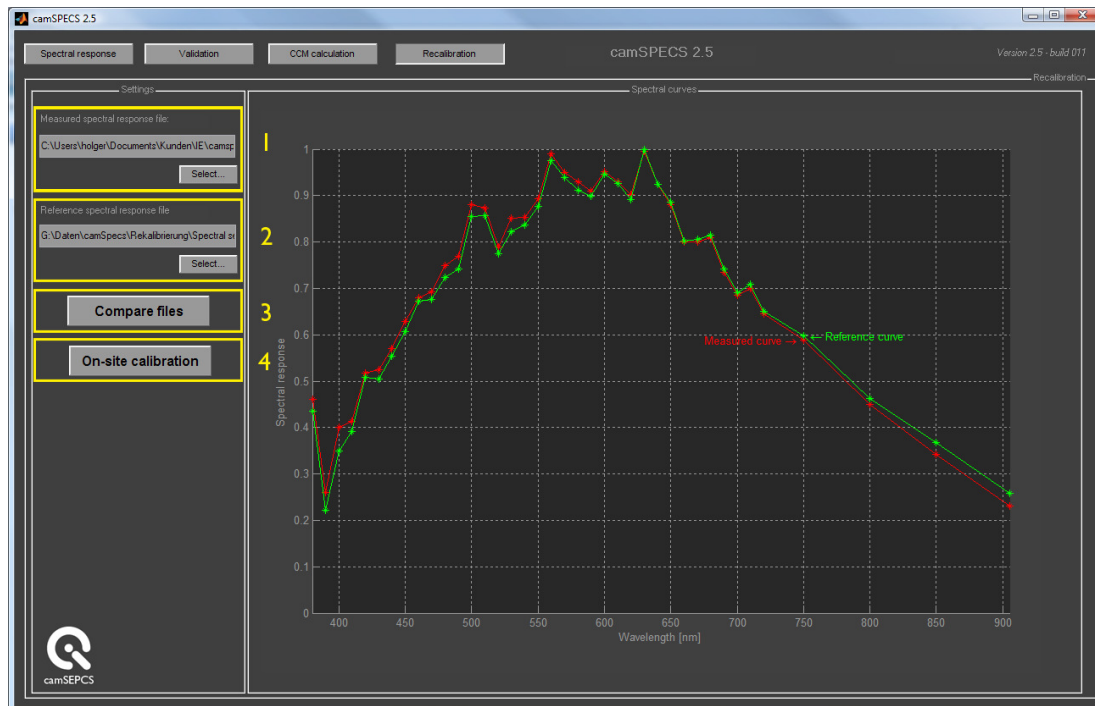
camSPECS 2.5

Spectral response
Validation
CCM calculation
Recalibration

camSPECS 2.5

Version 2.5 - build 011

Recalibration

Settings

Measured spectral response file:
C:\Users\holger\Documents\Kunden\IE\camsp
Select...

1

Reference spectral response file
G:\Daten\camSpecs\Rekalibrierung\Spectral s
Select...

2

Compare files

3

On-site calibration

4

camSEPCS

Spectral curves

Spectral response

1
0.9
0.8
0.7
0.6
0.5
0.4
0.3
0.2
0.1
0

Measured curve →
← Reference curve

400 450 500 550 600 650 700 750 800 850 900

Wavelength [nm]